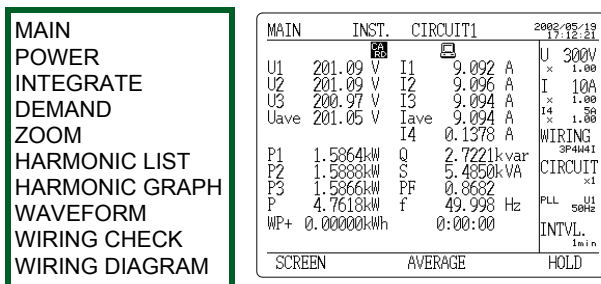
MAIN
POWER
INTEGRATE
DEMAND
ZOOM
HARMONIC LIST
HARMONIC GRAPH
WAVEFORM
WIRING CHECK
WIRING DIAGRAM

MAIN INST. CIRCUIT1 2002/05/19 17:12:21

CARD

U1 201.09 V I1 9.092 A
U2 201.09 V I2 9.096 A
U3 200.97 V I3 9.094 A
Uave 201.05 V Iave 9.094 A
I4 0.1378 A

P1 1.5864kW Q 2.7221kvar
P2 1.5888kW S 5.4850kVA
P3 1.5866kW PF 0.8682
P 4.7618kW f 49.998 Hz
WP+ 0.00000kWh 0:00:00

U 300V × 1.00
I 10A × 1.00
I4 5A × 1.00
WIRING 3P4W4I
CIRCUIT ×1
PLL U1 50Hz
INTVL. 1min

SCREEN AVERAGE HOLD